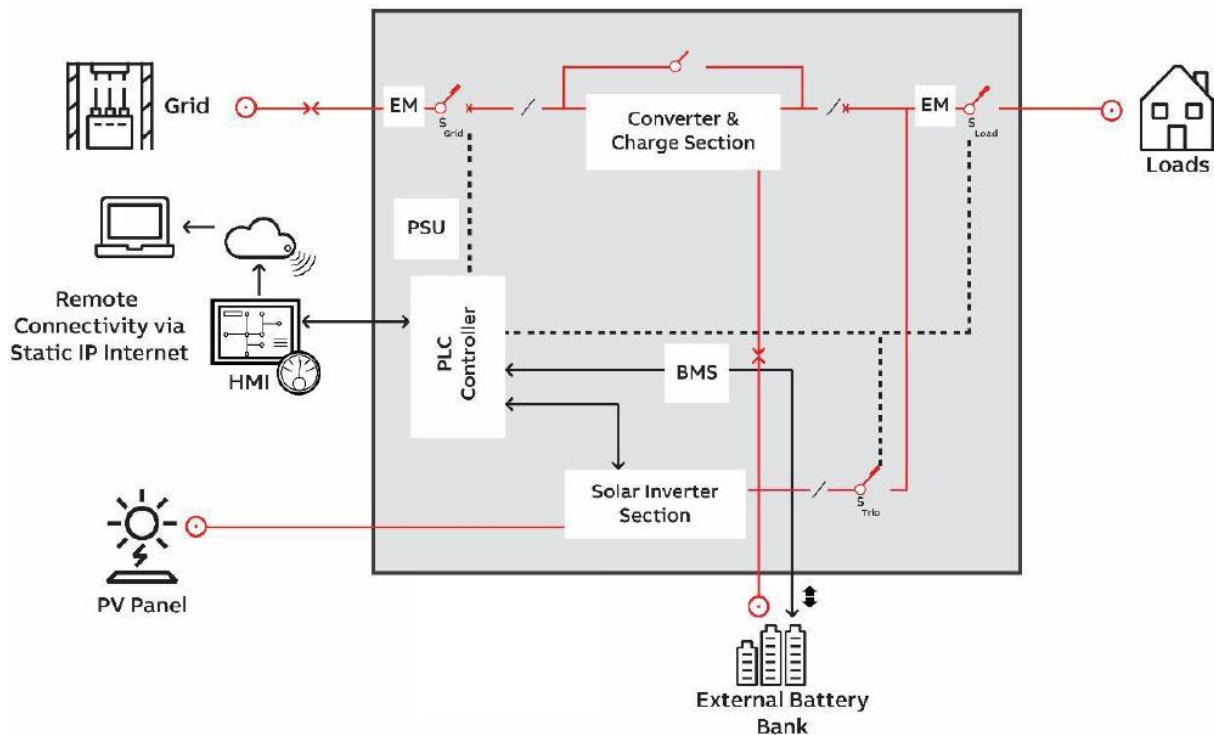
Grid

EM

$S_{Grid}$

Converter & Charge Section

EM

$S_{Load}$

Loads

PSU

Remote Connectivity via Static IP Internet

HMI

PLC Controller

BMS

Solar Inverter Section

$S_{Trio}$

PV Panel

External Battery Bank